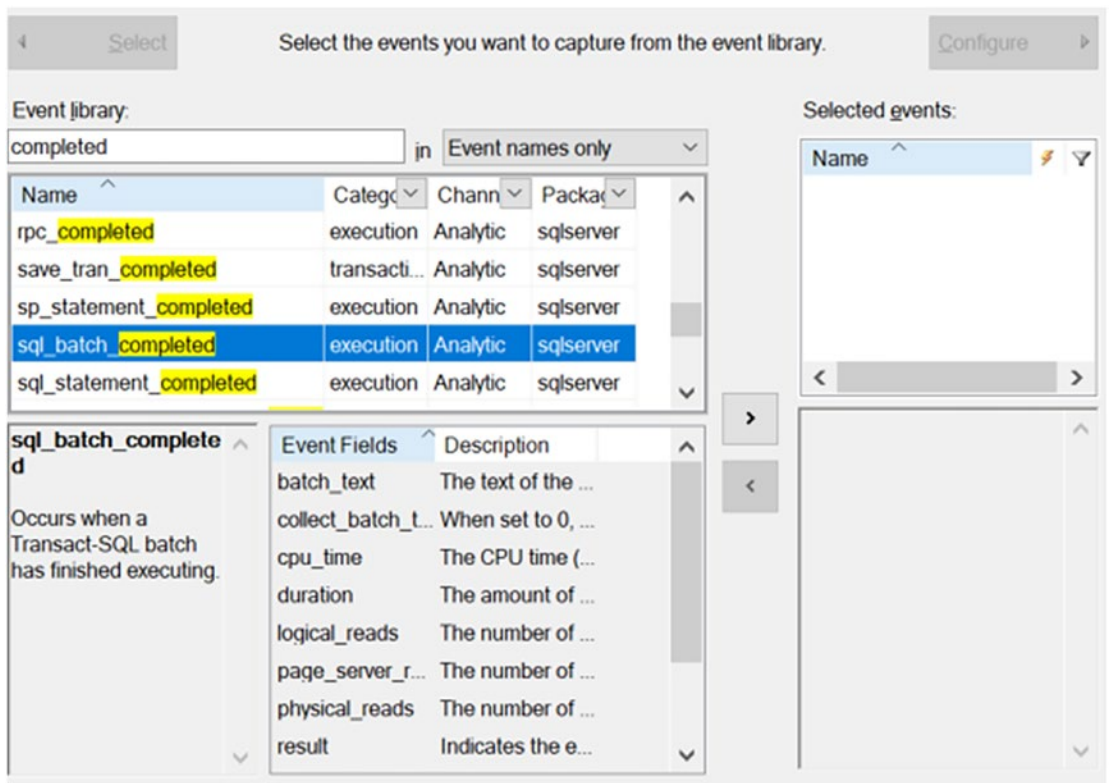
Select

Select the events you want to capture from the event library.

Configure

Event library:

completed

in Event names only

| Name | Catego | Chann | Packag |
|---|---|---|---|
| rpc_completed | execution | Analytic | sqlserver |
| save_tran_completed | transacti... | Analytic | sqlserver |
| sp_statement_completed | execution | Analytic | sqlserver |
| sql_batch_completed | execution | Analytic | sqlserver |
| sql_statement_completed | execution | Analytic | sqlserver |

Selected events:

Name

>

<

sql_batch_completed

Occurs when a Transact-SQL batch has finished executing.

| Event Fields | Description |
|---|---|
| batch_text | The text of the ... |
| collect_batch_t... | When set to 0, ... |
| cpu_time | The CPU time (... |
| duration | The amount of ... |
| logical_reads | The number of ... |
| page_server_r... | The number of ... |
| physical_reads | The number of ... |
| result | Indicates the e... |